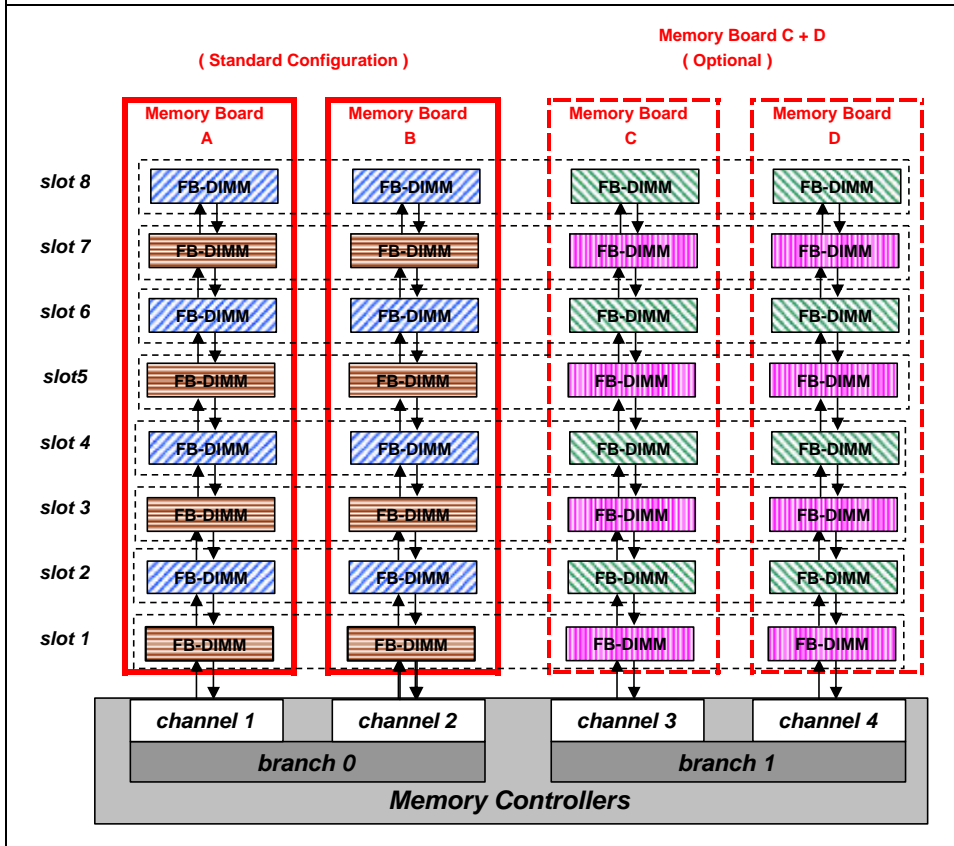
( Standard Configuration )

Memory Board C + D
( Optional )

Memory Board A

Memory Board B

Memory Board C

Memory Board D

slot 8
FB-DIMM FB-DIMM FB-DIMM FB-DIMM

slot 7
FB-DIMM FB-DIMM FB-DIMM FB-DIMM

slot 6
FB-DIMM FB-DIMM FB-DIMM FB-DIMM

slot5
FB-DIMM FB-DIMM FB-DIMM FB-DIMM

slot 4
FB-DIMM FB-DIMM FB-DIMM FB-DIMM

slot 3
FB-DIMM FB-DIMM FB-DIMM FB-DIMM

slot 2
FB-DIMM FB-DIMM FB-DIMM FB-DIMM

slot 1
FB-DIMM FB-DIMM FB-DIMM FB-DIMM

channel 1
channel 2
channel 3
channel 4

branch 0
branch 1

Memory Controllers